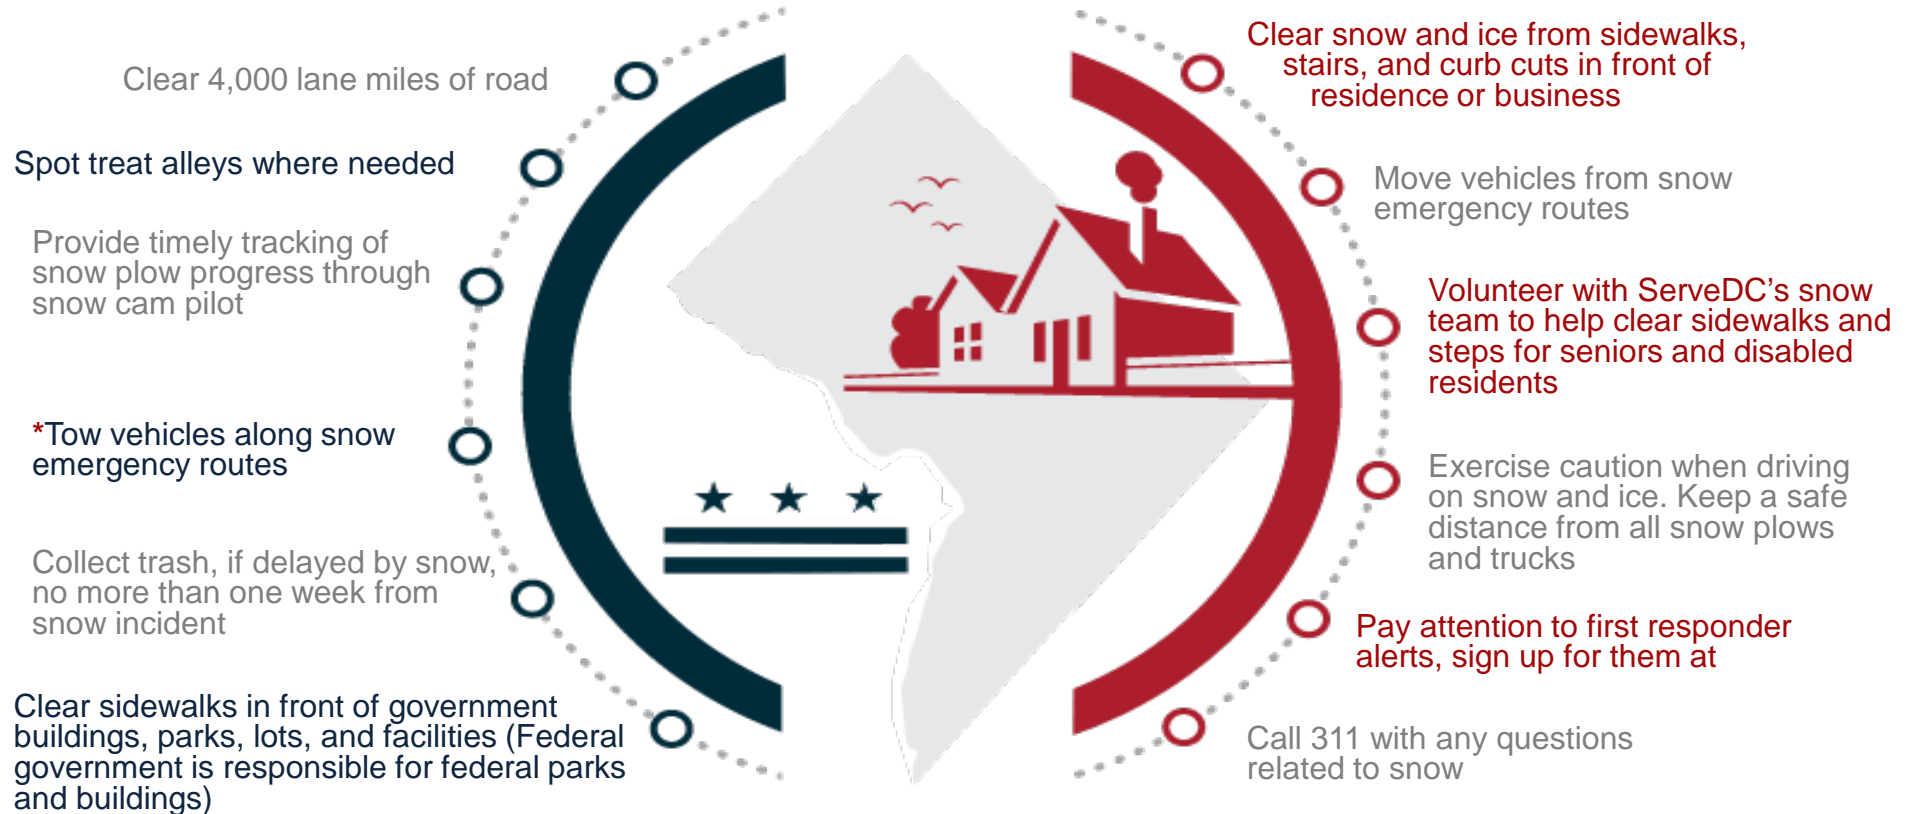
Clear 4,000 lane miles of road

Spot treat alleys where needed

Provide timely tracking of snow plow progress through snow cam pilot

*Tow vehicles along snow emergency routes

Collect trash, if delayed by snow, no more than one week from snow incident

Clear sidewalks in front of government buildings, parks, lots, and facilities (Federal government is responsible for federal parks and buildings)

Clear snow and ice from sidewalks, stairs, and curb cuts in front of residence or business

Move vehicles from snow emergency routes

Volunteer with ServeDC's snow team to help clear sidewalks and steps for seniors and disabled residents

Exercise caution when driving on snow and ice. Keep a safe distance from all snow plows and trucks

Pay attention to first responder alerts, sign up for them at

Call 311 with any questions related to snow